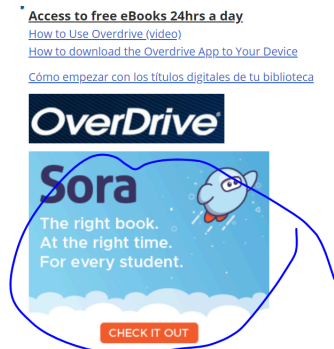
Access to free eBooks 24hrs a day
How to Use Overdrive (video)
How to download the Overdrive App to Your Device

Cómo empezar con los títulos digitales de tu biblioteca

OverDrive

Sora
The right book.
At the right time.
For every student.

CHECK IT OUT